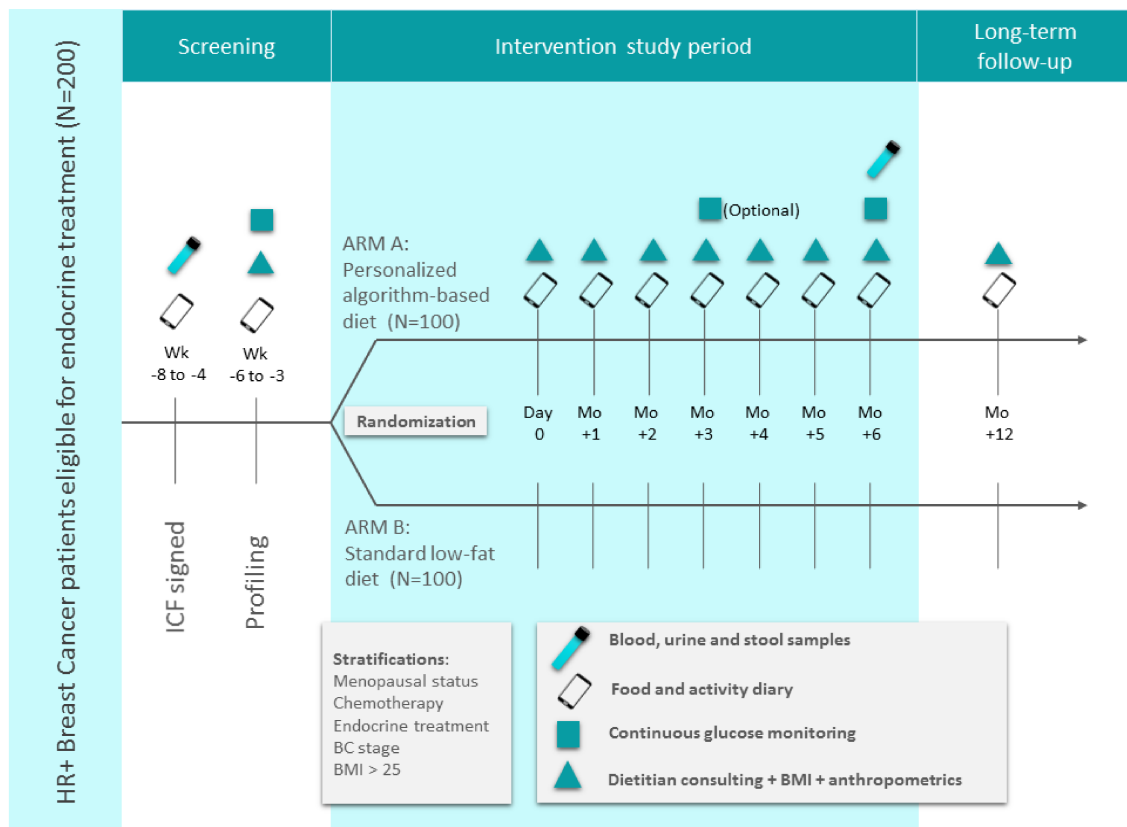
HR+ Breast Cancer patients eligible for endocrine treatment (N=200)

Screening

Intervention study period

Long-term follow-up

(Optional)

ARM A: Personalized algorithm-based diet (N=100)

Wk -8 to -4

Wk -6 to -3

Randomization

Day 0

Mo +1

Mo +2

Mo +3

Mo +4

Mo +5

Mo +6

Mo +12

ARM B: Standard low-fat diet (N=100)

ICF signed

Profiling

Stratifications:
Menopausal status
Chemotherapy
Endocrine treatment
BC stage
BMI > 25

Blood, urine and stool samples

Food and activity diary

Continuous glucose monitoring

Dietitian consulting + BMI + anthropometrics